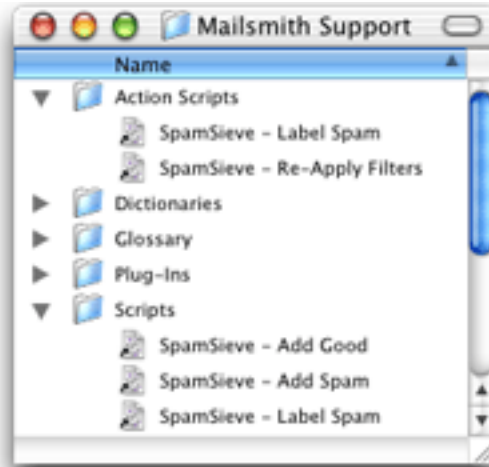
Mailsmith Support

Name

Action Scripts

SpamSieve - Label Spam

SpamSieve - Re-Apply Filters

Dictionaries

Glossary

Plug-Ins

Scripts

SpamSieve - Add Good

SpamSieve - Add Spam

SpamSieve - Label Spam